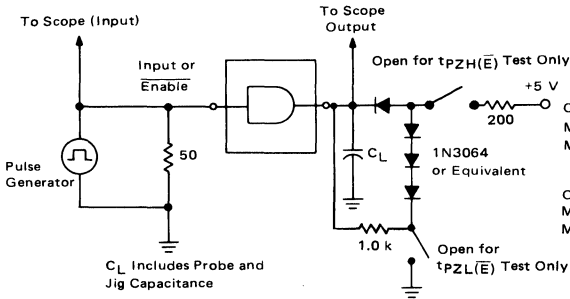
To Scope (Input)

To Scope Output

Input or $\overline{\text{Enable}}$

Open for $t_{PZH(\overline{E})}$ Test Only

+5 V

200

Pulse Generator

50

$C_L$

1N3064 or Equivalent

1.0 k

Open for $t_{PZL(\overline{E})}$ Test Only

$C_L$ Includes Probe and Jig Capacitance

C
M
M

C
M
M